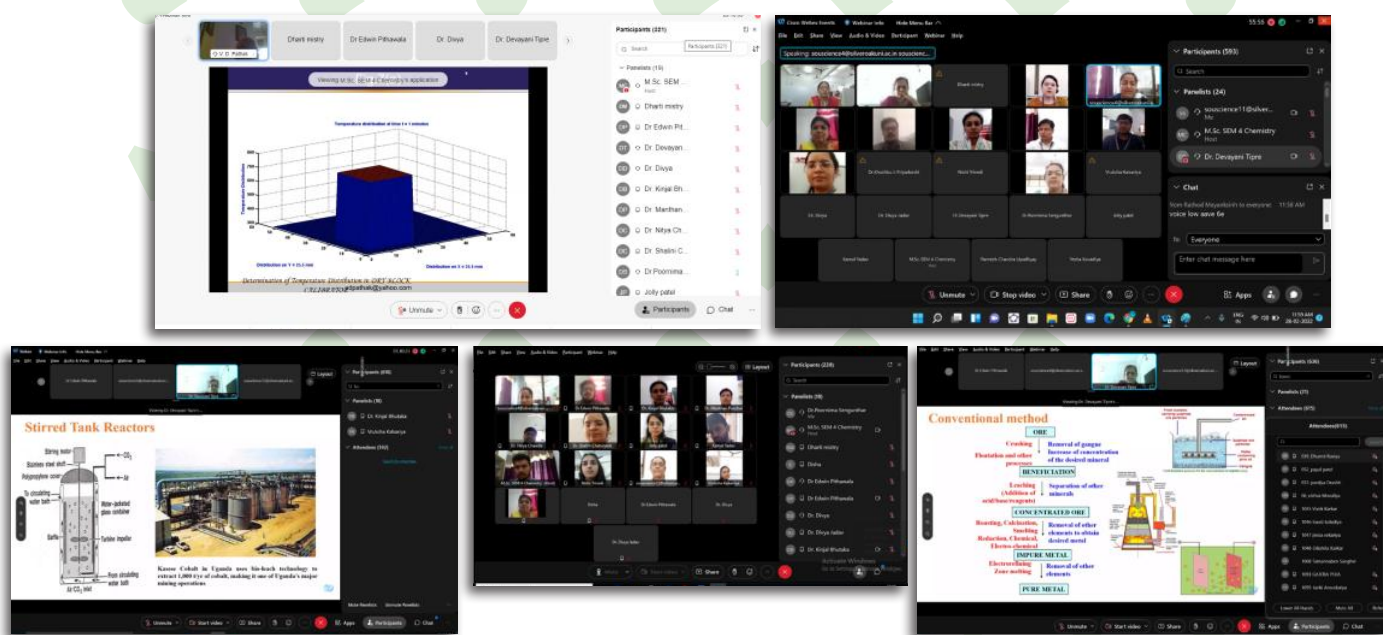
V. D. Pathak
Dharti mistry
Dr Edwin Pithawala
Dr. Divya
Dr. Devayani Tipre

Viewing M.Sc. SEM 4 Chemistry's application

Temperature distribution at time t = 1 minutes

Temperature Distribution

Distribution on Y = 21.1 mm
Distribution on X = 21.1 mm

Determination of Temperature Distribution in DRY BLOCK

Unmute
Participants
Chat

Participants (321)
Search
Panelists (15)
M.Sc. SEM ...
Host
Dharti mistry
Dr Edwin Pit...
Dr. Devayan...
Dr. Divya
Dr. Kinjal Bh...
Dr. Manthan...
Dr. Nitya Ch...
Dr. Shalini C...
Dr Poornima...
Jolly patel

Cisco Webex Events
Webinar info
Hide Menu Bar
File Edit Share View Audio & Video Participant Webinar Help
Speaking: souscience4@silveroakuni.ac.in souscienc...

Dharti mistry
Dr.Dhvitiba K Priyadarshi
Nikhil Trivedi
Vruksha Kalsariya
Dr. Divya
Dr. Divya Jadav
Dr. Devayani Tipre
Dr.Poornima Singardhe
Jolly patel
Kamal Yadav
M.Sc. SEM 4 Chemistry
Ramesh Chandra Upadhyay
Yesha Kuvadiya

Participants (593)
Search
Panelists (24)
souscience11@silver...
M.Sc. SEM 4 Chemistry
Host
Dr. Devayani Tipre

Chat
from Rathod Mayankisinh to everyone: 11:58 AM
voice low aave 6e
To: Everyone
Enter chat message here

Unmute
Stop video
Share
Apps

Webex
Webinar info
Hide Menu Bar
File Edit Share View Audio & Video Participant Webinar Help
Layout
Dr Edwin Pithawala
Viewing Dr. Devayani Tipre's...

Stirred Tank Reactors
Stirring motor
Stainless steel shaft
Polypropylene cover
To circulating water bath
Water-jacketed glass container
Baffle
Turbine impeller
From circulating water bath
Air CO₂ inlet
$CO_2$

Kasese Cobalt in Uganda uses bio-leach technology to extract 1,000 t/yr of cobalt, making it one of Uganda's major mining operations

Participants (498)
Panelists (18)
Dr. Kinjal Bhatt
Vruksha Kalsariya
Attendees (302)
Mute Panelists
Unmute Panelists

Unmute
Start video
Share
Apps
Participants
Chat

File Edit Share View Audio & Video Participant Webinar Help
Layout
Dr Edwin Pithawala
Dr Kinjal Bhatt
Dr. Manthan Panchal
Dr. Nitya Chawla
Dr. Shalini Chauhan
Jolly patel
Kamal Yadav
Nikhil Trivedi
Disha
Dr Edwin Pithawala
Dr. Divya
Dr. Divya Jadav

Participants (228)
Search
Panelists (18)
Dr.Poornima Singardhe
M.Sc. SEM 4 Chemistry
Host
Dharti mistry
Disha
Dr Edwin Pithawala
Dr Edwin Pithawala
Dr. Divya
Dr. Divya Jadav
Dr. Kinjal Bhatuka

Activate Windows
Go to Settings to activate Windows.

Share

Layout
Dr Edwin Pithawala
Viewing Dr. Devayani Tipre's

Conventional method
ORE
Crushing
Flotation and other processes
Removal of gangue
Increase of concentration of the desired mineral
BENEFICIATION
Leaching
(Addition of acid/base/reagents)
Separation of other minerals
CONCENTRATED ORE
Roasting, Calcination, Smelting
Reduction, Chemical
Electro chemical
Removal of other elements to obtain desired metal
IMPURE METAL
Electrorefining
Zone melting
Removal of other elements
PURE METAL

Participants (630)
Panelists (21)
Attendees (615)
Attendees(615)
Lower All Hands
Mute All

Unmute
Start video
Share
Apps
Participants
Chat